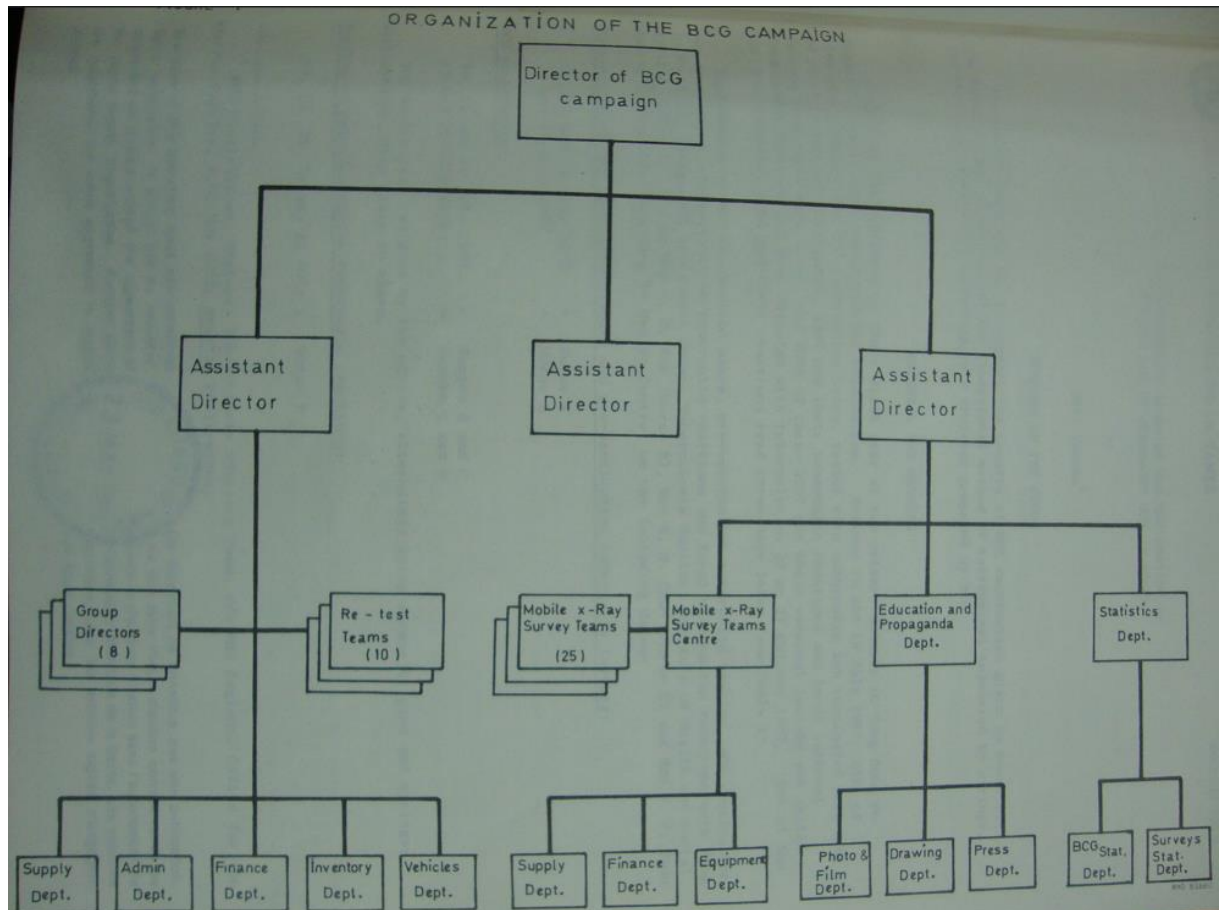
ORGANIZATION OF THE BCG CAMPAIGN

Director of BCG campaign

Assistant Director

Assistant Director

Assistant Director

Group Directors (8)

Re - test Teams (10)

Mobile x-Ray Survey Teams (25)

Mobile x-Ray Survey Teams Centre

Education and Propaganda Dept.

Statistics Dept.

Supply Dept.

Admin Dept.

Finance Dept.

Inventory Dept.

Vehicles Dept.

Supply Dept.

Finance Dept.

Equipment Dept.

Photo & Film Dept.

Drawing Dept.

Press Dept.

BCG Stat. Dept.

Surveys Stat. Dept.